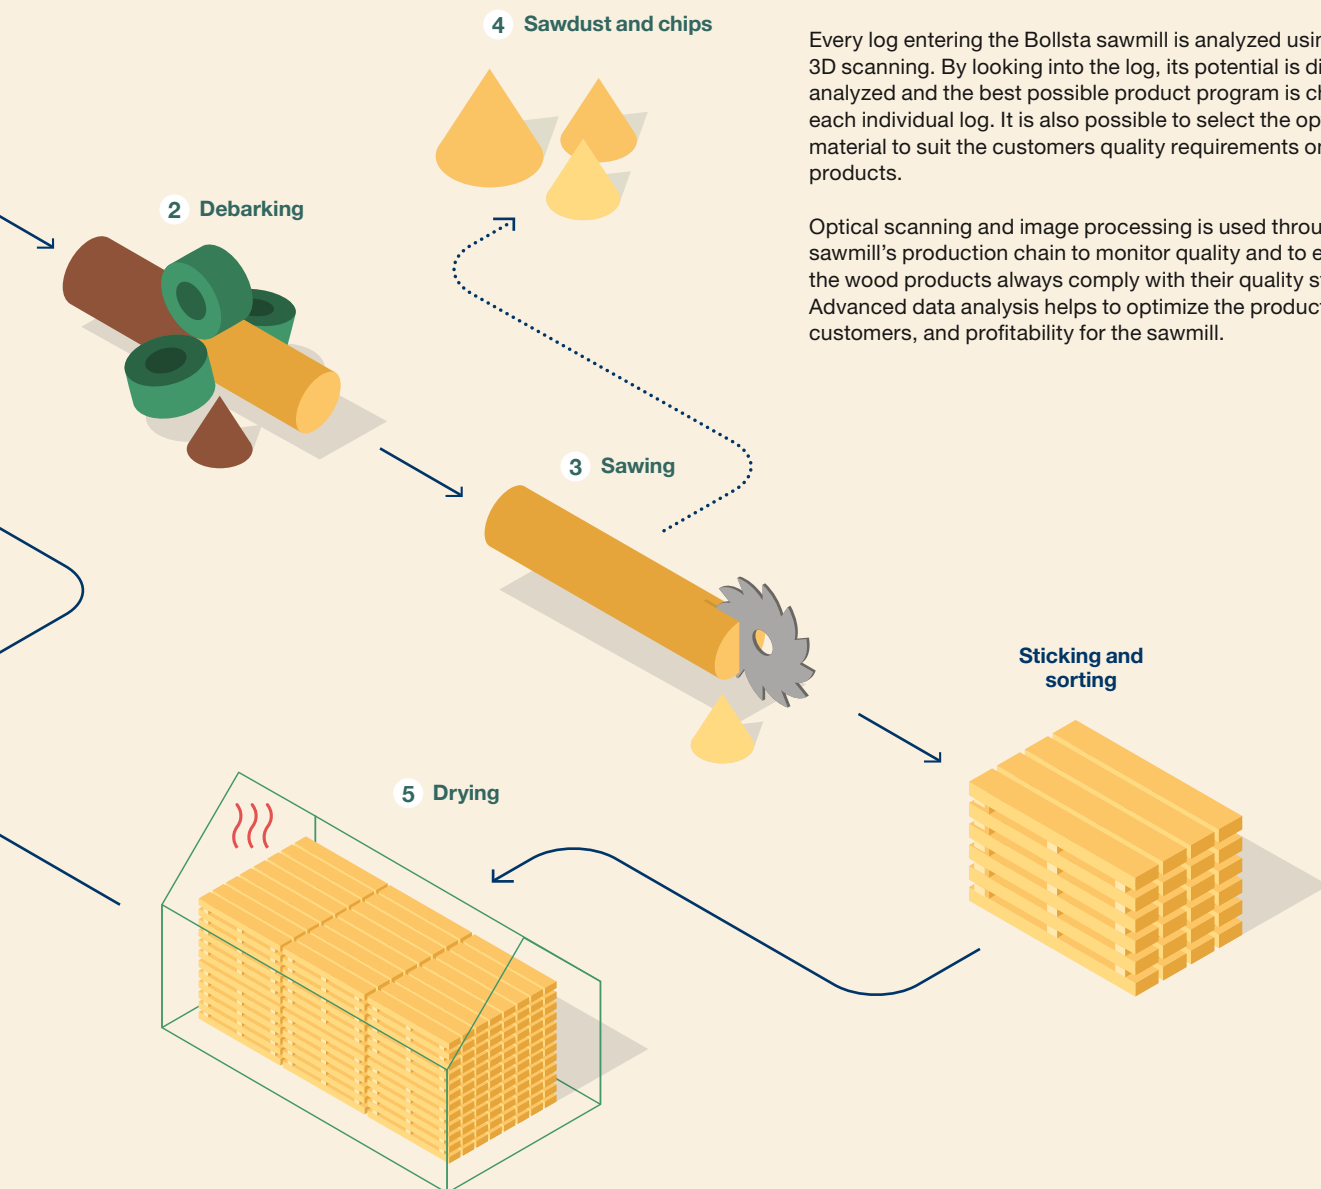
4 Sawdust and chips

Every log entering the Bollsta sawmill is analyzed usin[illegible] 3D scanning. By looking into the log, its potential is di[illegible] analyzed and the best possible product program is ch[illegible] each individual log. It is also possible to select the op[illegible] material to suit the customers quality requirements or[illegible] products.

Optical scanning and image processing is used throu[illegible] sawmill's production chain to monitor quality and to e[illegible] the wood products always comply with their quality st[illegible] Advanced data analysis helps to optimize the product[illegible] customers, and profitability for the sawmill.

2 Debarking

3 Sawing

Sticking and sorting

5 Drying